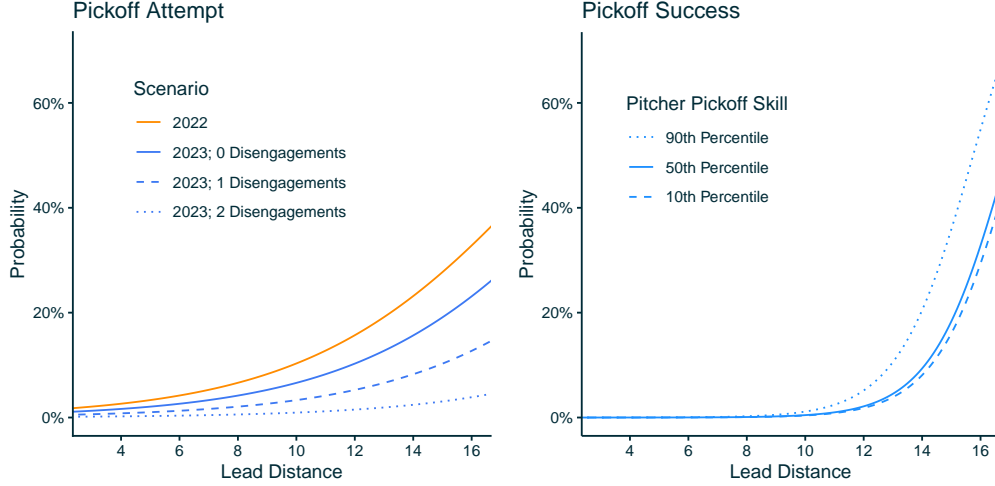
Pickoff Attempt

Scenario
2022
2023; 0 Disengagements
2023; 1 Disengagements
2023; 2 Disengagements

Probability
60%
40%
20%
0%
4
6
8
10
12
14
16
Lead Distance

Pickoff Success

Pitcher Pickoff Skill
90th Percentile
50th Percentile
10th Percentile

Probability
60%
40%
20%
0%
4
6
8
10
12
14
16
Lead Distance